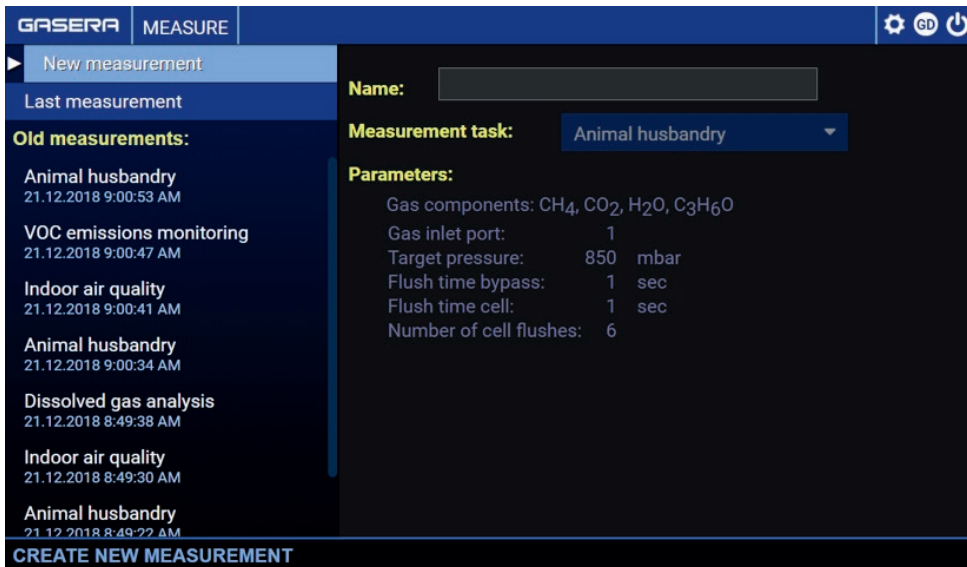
GASERA MEASURE GD

New measurement
Last measurement
Old measurements:
Animal husbandry
21.12.2018 9:00:53 AM
VOC emissions monitoring
21.12.2018 9:00:47 AM
Indoor air quality
21.12.2018 9:00:41 AM
Animal husbandry
21.12.2018 9:00:34 AM
Dissolved gas analysis
21.12.2018 8:49:38 AM
Indoor air quality
21.12.2018 8:49:30 AM
Animal husbandry
21.12.2018 8:49:22 AM

Name:
Measurement task: Animal husbandry
Parameters:
Gas components: $CH_4$, $CO_2$, $H_2O$, $C_3H_6O$
Gas inlet port: 1
Target pressure: 850 mbar
Flush time bypass: 1 sec
Flush time cell: 1 sec
Number of cell flushes: 6

CREATE NEW MEASUREMENT